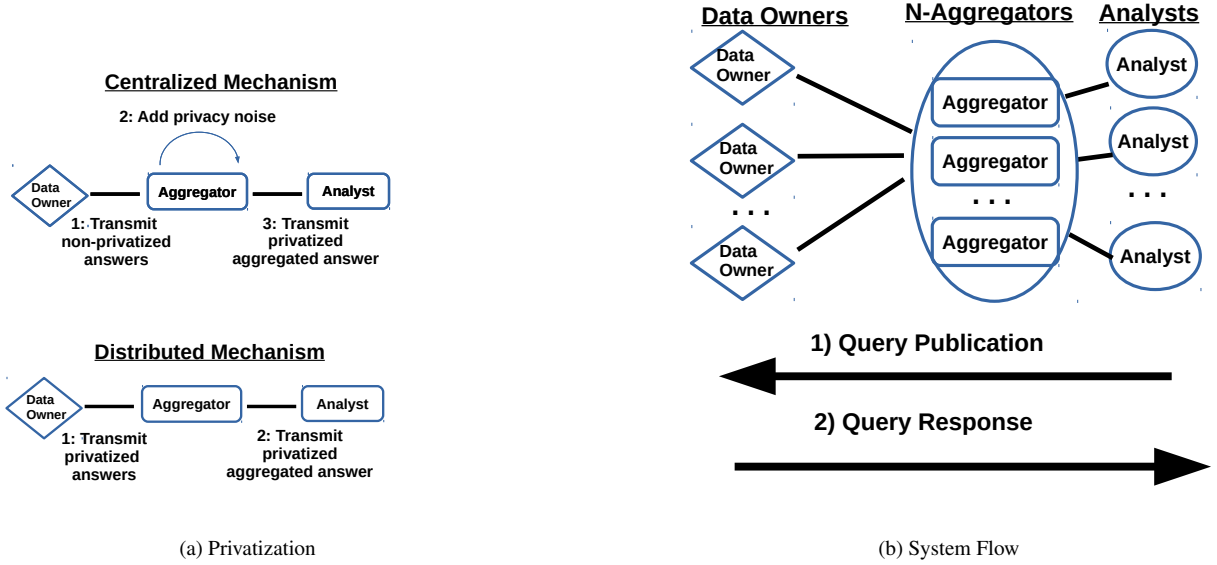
Centralized Mechanism

2: Add privacy noise

Data Owner

Aggregator

Analyst

1: Transmit non-privatized answers

3: Transmit privatized aggregated answer

Distributed Mechanism

Data Owner

Aggregator

Analyst

1: Transmit privatized answers

2: Transmit privatized aggregated answer

(a) Privatization

Data Owners

N-Aggregators

Analysts

Data Owner

Data Owner

. . .

Data Owner

Aggregator

Aggregator

. . .

Aggregator

Analyst

Analyst

. . .

Analyst

1) Query Publication

2) Query Response

(b) System Flow